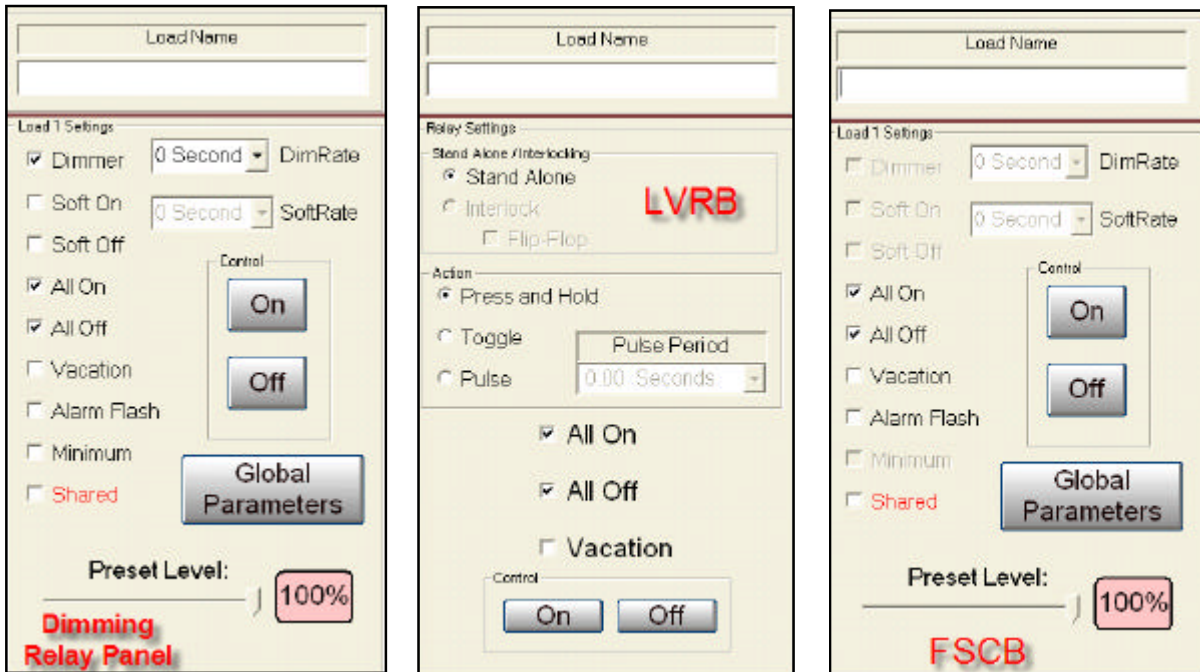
Load Name

Load 1 Settings

Dimmer
0 Second
DimRate
Soft On
0 Second
SoftRate
Soft Off
Control
All On
On
All Off
Vacation
Off
Alarm Flash
Minimum
Shared
Global Parameters

Preset Level:
100%

Dimming Relay Panel

Load Name

Relay Settings
Stand Alone / Interlocking
Stand Alone
Interlock
Flip-Flop

LVRB

Action
Press and Hold
Toggle
Pulse Period
Pulse
0.00 Seconds

All On
All Off
Vacation

Control
On
Off

Load Name

Load 1 Settings
Dimmer
0 Second
DimRate
Soft On
0 Second
SoftRate
Soft Off
Control
All On
On
All Off
Vacation
Off
Alarm Flash
Minimum
Shared
Global Parameters

Preset Level:
100%

FSCB